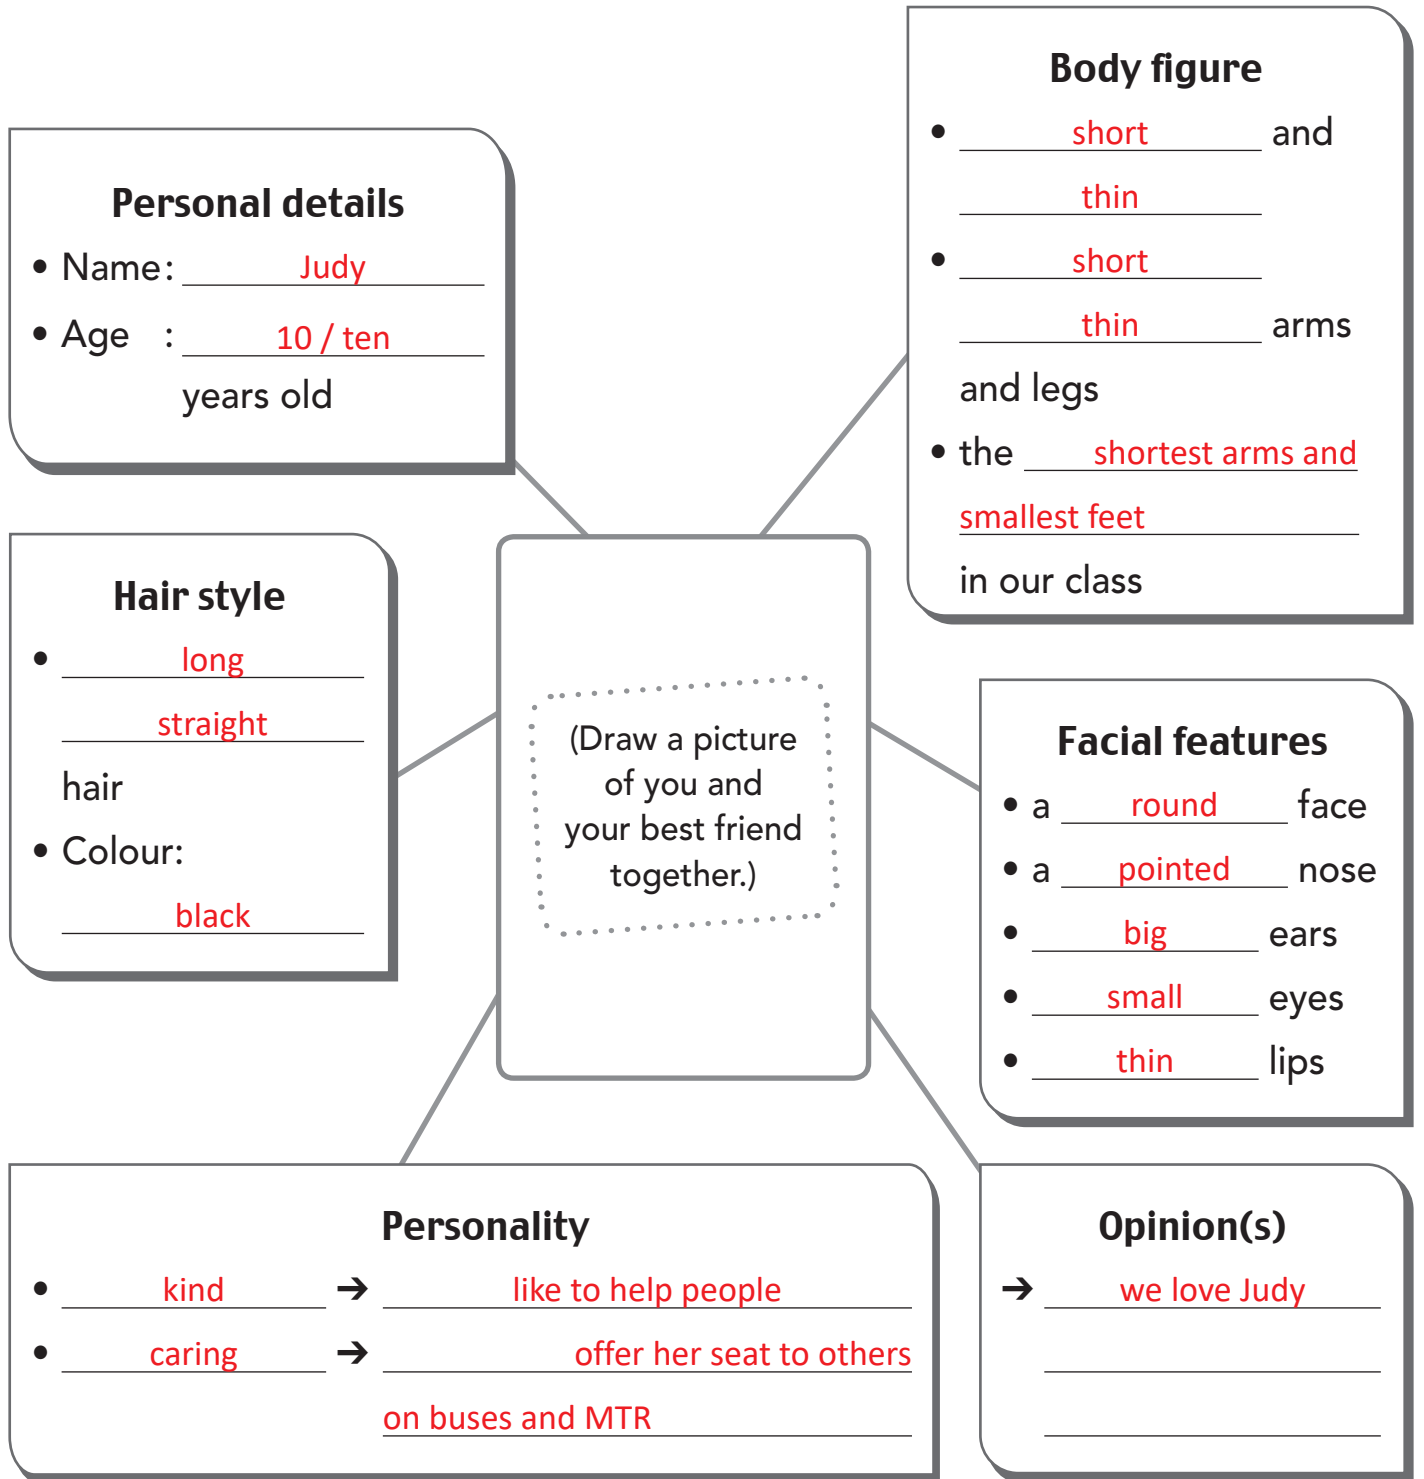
Personal details

• Name: Judy

• Age : 10 / ten years old

Body figure

• short and thin

• short thin arms and legs

• the shortest arms and smallest feet in our class

Hair style

• long straight hair

• Colour: black

(Draw a picture of you and your best friend together.)

Facial features

• a round face

• a pointed nose

• big ears

• small eyes

• thin lips

Personality

• kind → like to help people

• caring → offer her seat to others on buses and MTR

Opinion(s)

→ we love Judy